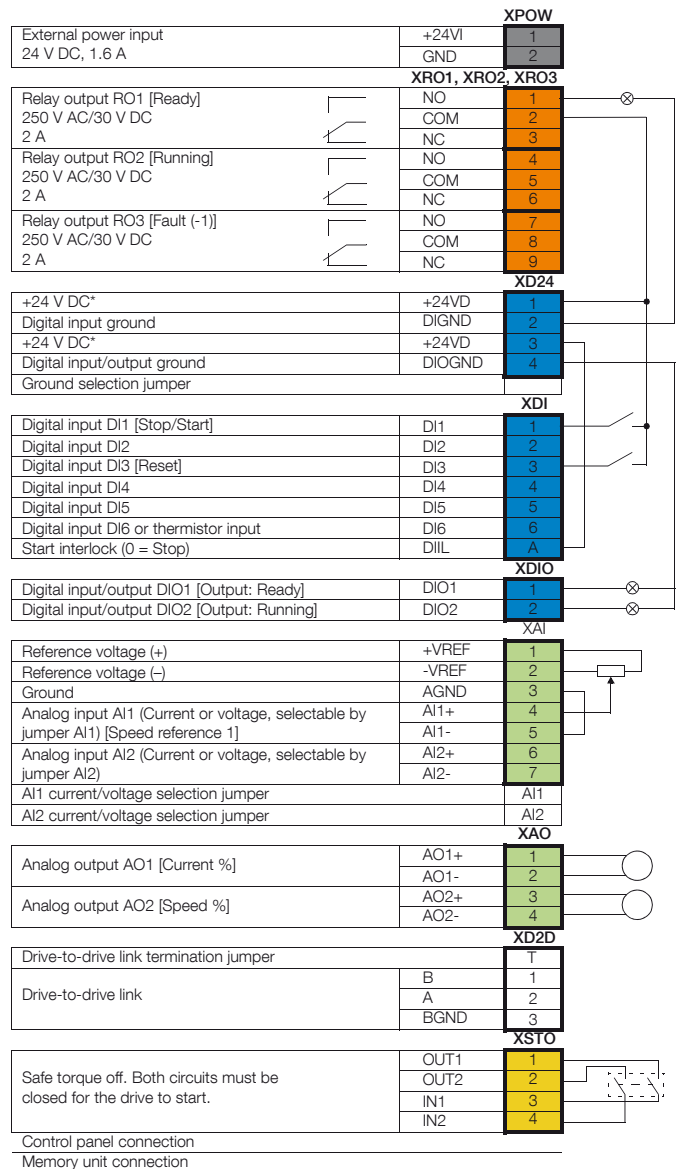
XPOW

| | | |
|---|---|---|
| External power input 24 V DC, 1.6 A | +24VI | 1 |
| | GND | 2 |

XRO1, XRO2, XRO3

| | | |
|---|---|---|
| Relay output RO1 [Ready] 250 V AC/30 V DC 2 A | NO | 1 |
| | COM | 2 |
| | NC | 3 |
| Relay output RO2 [Running] 250 V AC/30 V DC 2 A | NO | 4 |
| | COM | 5 |
| | NC | 6 |
| Relay output RO3 [Fault (-1)] 250 V AC/30 V DC 2 A | NO | 7 |
| | COM | 8 |
| | NC | 9 |

XD24

| | | |
|---|---|---|
| +24 V DC* | +24VD | 1 |
| Digital input ground | DIGND | 2 |
| +24 V DC* | +24VD | 3 |
| Digital input/output ground | DIOGND | 4 |
| Ground selection jumper | | |

XDI

| | | |
|---|---|---|
| Digital input DI1 [Stop/Start] | DI1 | 1 |
| Digital input DI2 | DI2 | 2 |
| Digital input DI3 [Reset] | DI3 | 3 |
| Digital input DI4 | DI4 | 4 |
| Digital input DI5 | DI5 | 5 |
| Digital input DI6 or thermistor input | DI6 | 6 |
| Start interlock (0 = Stop) | DIIL | A |

XDIO

| | | |
|---|---|---|
| Digital input/output DIO1 [Output: Ready] | DIO1 | 1 |
| Digital input/output DIO2 [Output: Running] | DIO2 | 2 |

XAI

| | | |
|---|---|---|
| Reference voltage (+) | +VREF | 1 |
| Reference voltage (–) | -VREF | 2 |
| Ground | AGND | 3 |
| Analog input AI1 (Current or voltage, selectable by jumper AI1) [Speed reference 1] | AI1+ | 4 |
| | AI1- | 5 |
| Analog input AI2 (Current or voltage, selectable by jumper AI2) | AI2+ | 6 |
| | AI2- | 7 |
| AI1 current/voltage selection jumper | | AI1 |
| AI2 current/voltage selection jumper | | AI2 |

XAO

| | | |
|---|---|---|
| Analog output AO1 [Current %] | AO1+ | 1 |
| | AO1- | 2 |
| Analog output AO2 [Speed %] | AO2+ | 3 |
| | AO2- | 4 |

XD2D

| | | |
|---|---|---|
| Drive-to-drive link termination jumper | | T |
| Drive-to-drive link | B | 1 |
| | A | 2 |
| | BGND | 3 |

XSTO

| | | |
|---|---|---|
| Safe torque off. Both circuits must be closed for the drive to start. | OUT1 | 1 |
| | OUT2 | 2 |
| | IN1 | 3 |
| | IN2 | 4 |

Control panel connection
Memory unit connection